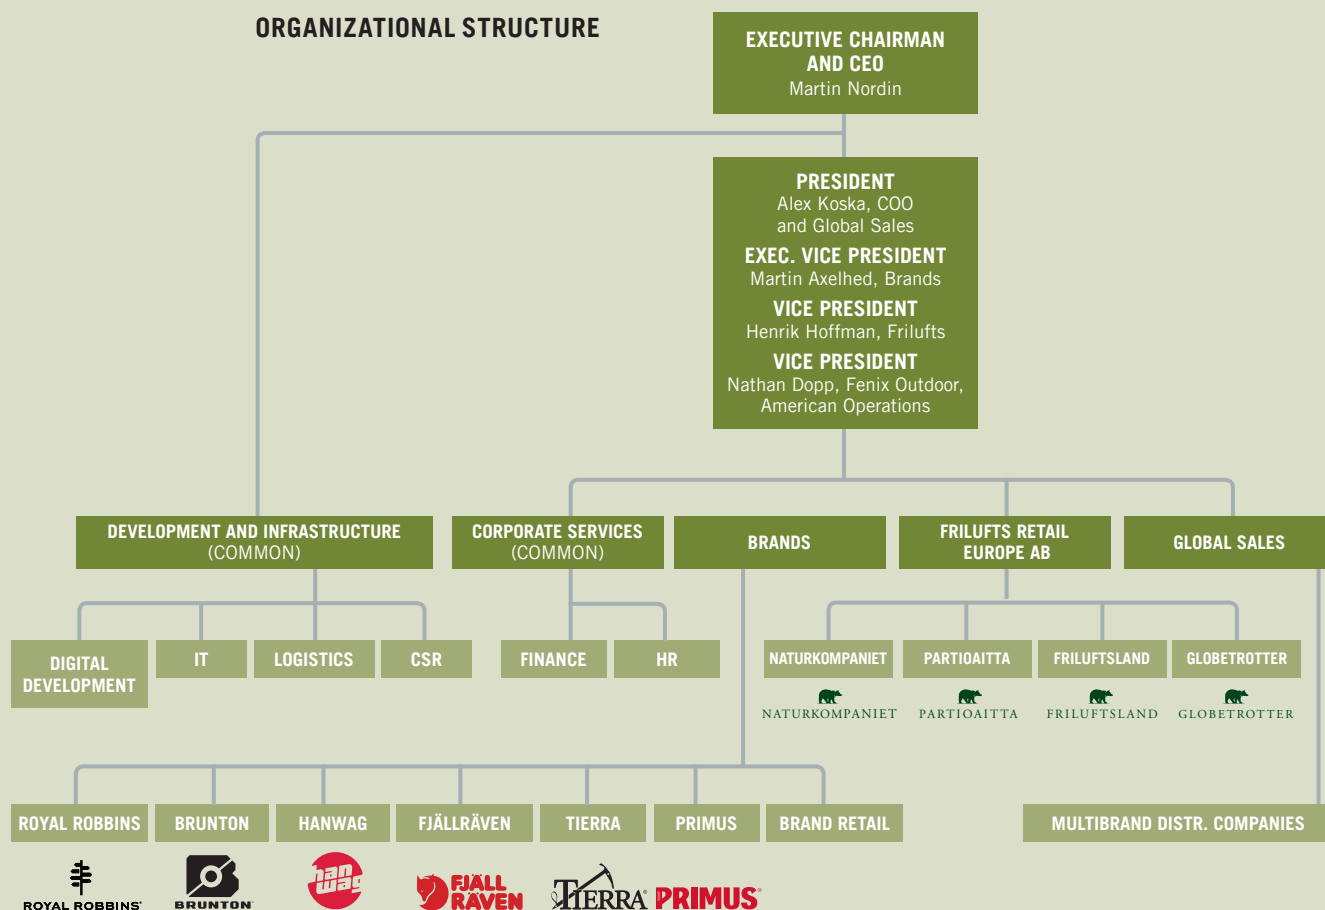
ORGANIZATIONAL STRUCTURE

EXECUTIVE CHAIRMAN AND CEO
Martin Nordin

PRESIDENT
Alex Koska, COO and Global Sales

EXEC. VICE PRESIDENT
Martin Axelhed, Brands

VICE PRESIDENT
Henrik Hoffman, Frilufts

VICE PRESIDENT
Nathan Dopp, Fenix Outdoor, American Operations

DEVELOPMENT AND INFRASTRUCTURE (COMMON)

CORPORATE SERVICES (COMMON)

BRANDS

FRILUFTS RETAIL EUROPE AB

GLOBAL SALES

DIGITAL DEVELOPMENT

IT

LOGISTICS

CSR

FINANCE

HR

NATURKOMPANIET

PARTIOAITTA

FRILUFTSLAND

GLOBETROTTER

NATURKOMPANIET

PARTIOAITTA

FRILUFTSLAND

GLOBETROTTER

ROYAL ROBBINS

BRUNTON

HANWAG

FJÄLLRÄVEN

TIERRA

PRIMUS

BRAND RETAIL

MULTIBRAND DISTR. COMPANIES

ROYAL ROBBINS

BRUNTON

han wag

FJÄLL RÄVEN

TIERRA

PRIMUS